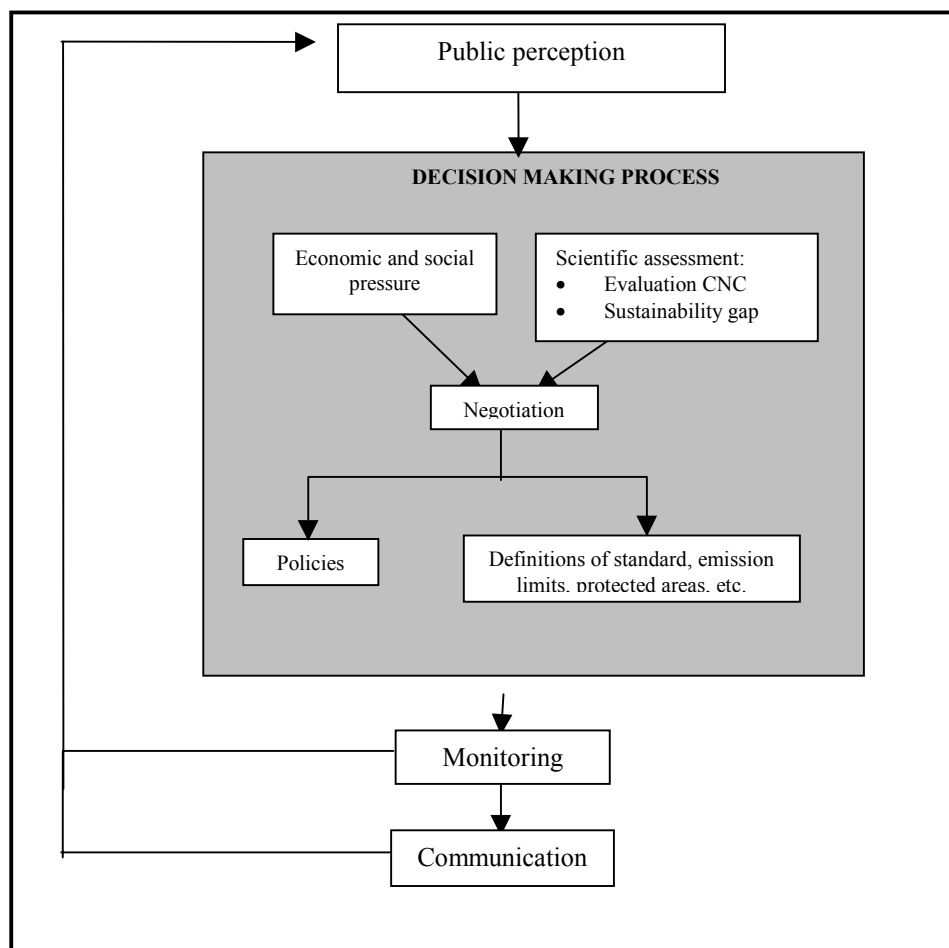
Public perception

DECISION MAKING PROCESS

Economic and social pressure

Scientific assessment:
- Evaluation CNC
- Sustainability gap

Negotiation

Policies

Definitions of standard, emission limits, protected areas, etc.

Monitoring

Communication